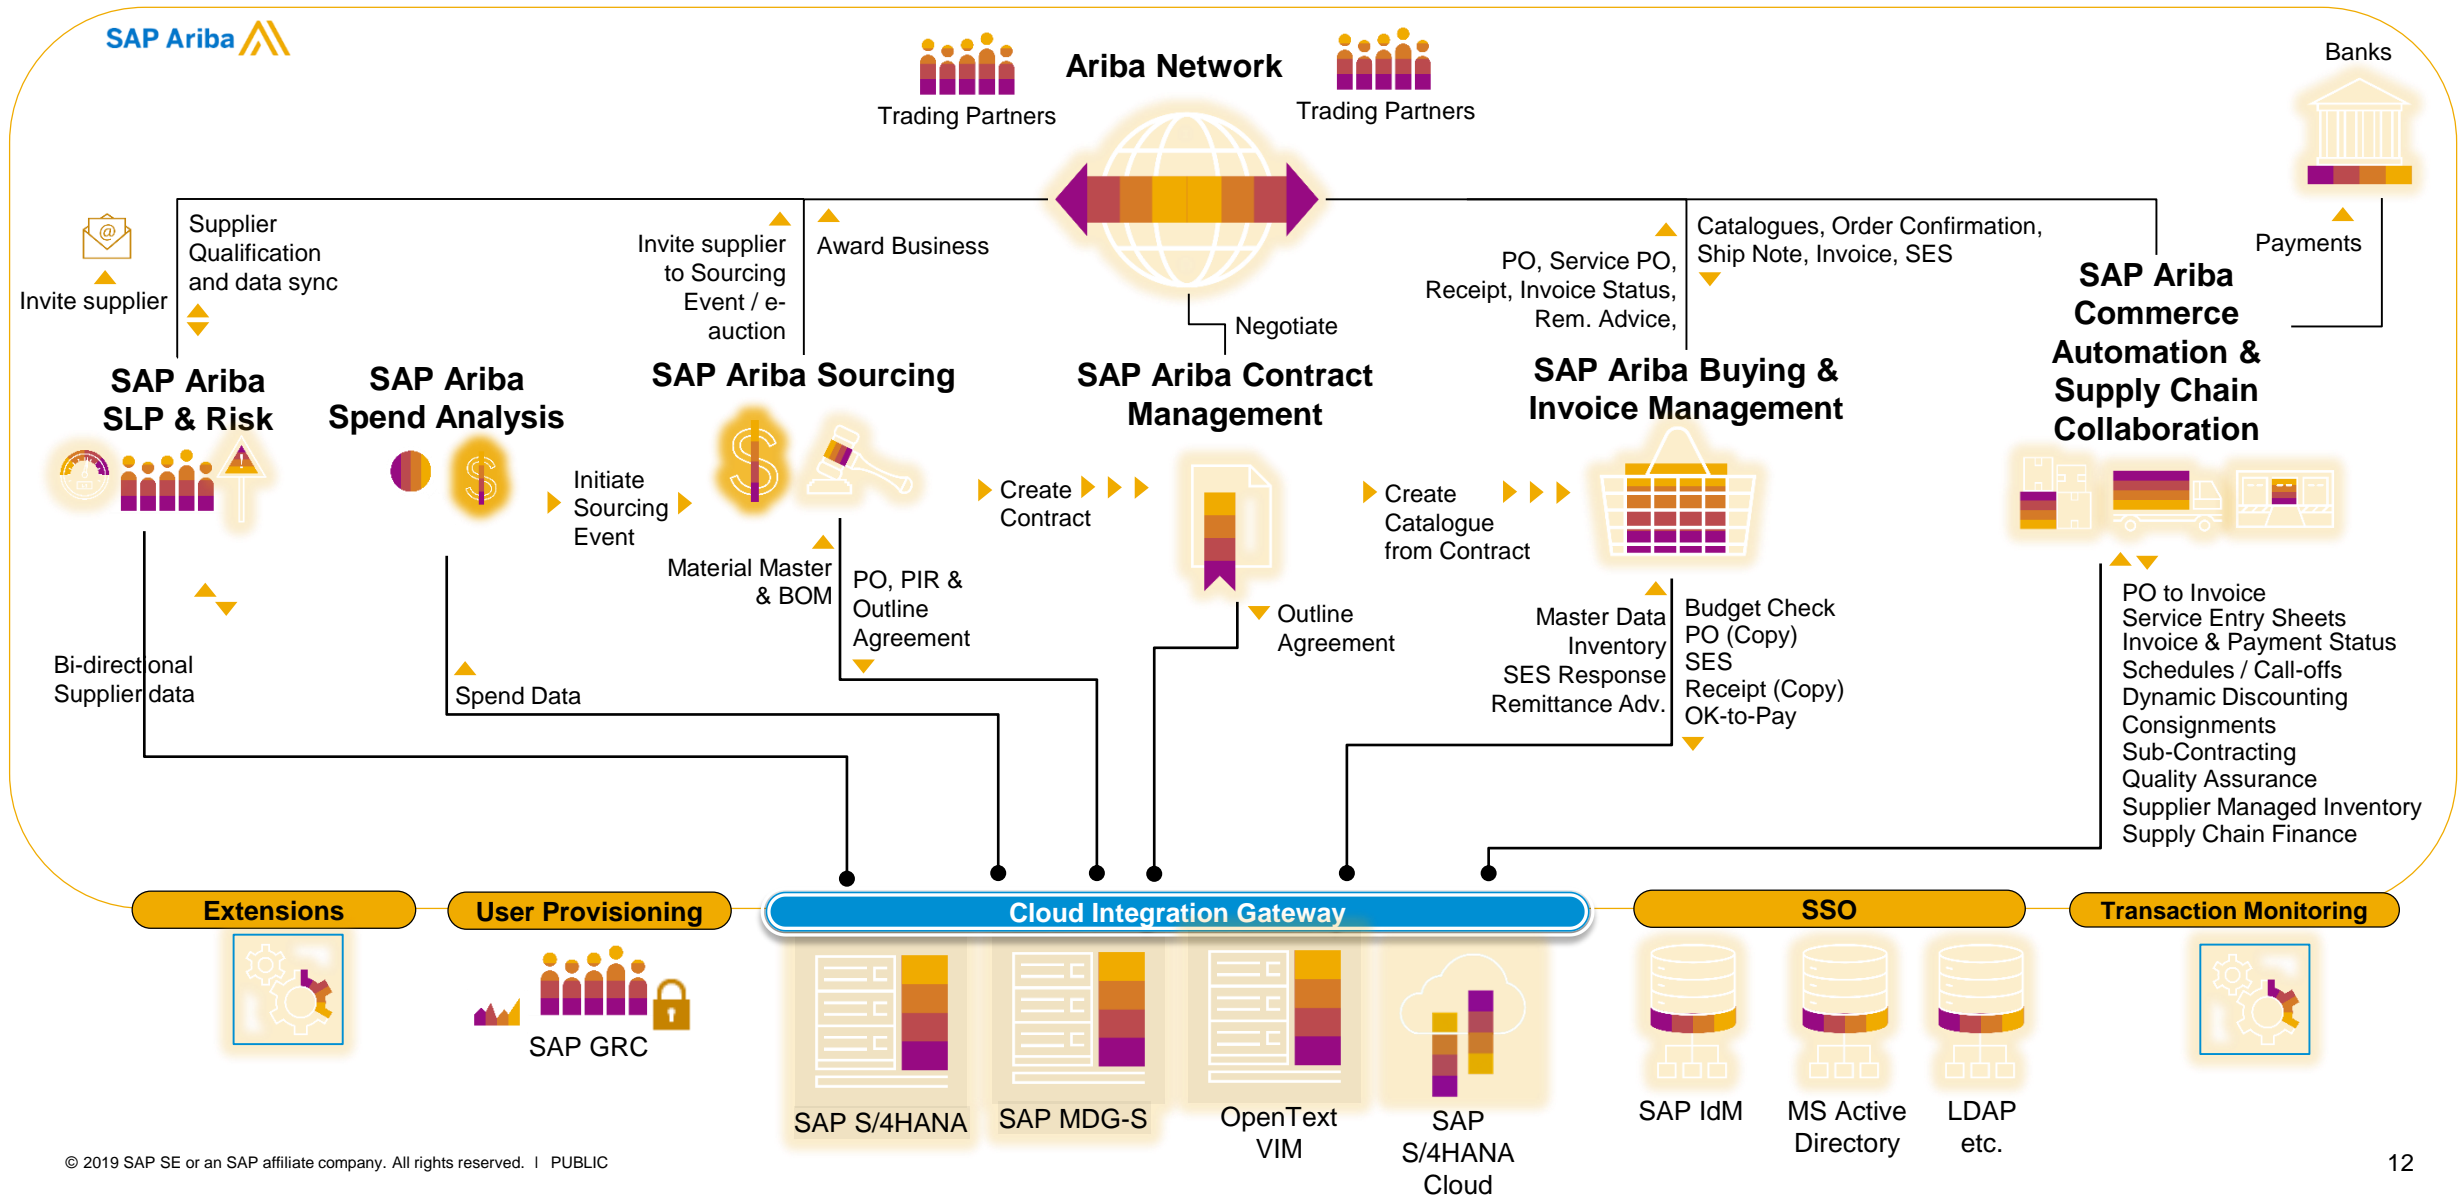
SAP Ariba

Trading Partners

Ariba Network

Trading Partners

Banks

Invite supplier

Supplier Qualification and data sync

Invite supplier to Sourcing Event / e-auction

Award Business

PO, Service PO, Receipt, Invoice Status, Rem. Advice,

Catalogues, Order Confirmation, Ship Note, Invoice, SES

Payments

Negotiate

SAP Ariba SLP & Risk

SAP Ariba Spend Analysis

SAP Ariba Sourcing

SAP Ariba Contract Management

SAP Ariba Buying & Invoice Management

SAP Ariba Commerce Automation & Supply Chain Collaboration

Initiate Sourcing Event

Create Contract

Create Catalogue from Contract

Material Master & BOM

PO, PIR & Outline Agreement

Outline Agreement

Master Data Inventory SES Response Remittance Adv.

Budget Check PO (Copy) SES Receipt (Copy) OK-to-Pay

PO to Invoice
Service Entry Sheets
Invoice & Payment Status
Schedules / Call-offs
Dynamic Discounting
Consignments
Sub-Contracting
Quality Assurance
Supplier Managed Inventory
Supply Chain Finance

Bi-directional Supplier data

Spend Data

Extensions

User Provisioning

Cloud Integration Gateway

SSO

Transaction Monitoring

SAP GRC

SAP S/4HANA

SAP MDG-S

OpenText VIM

SAP S/4HANA Cloud

SAP IdM

MS Active Directory

LDAP etc.

© 2019 SAP SE or an SAP affiliate company. All rights reserved. | PUBLIC

12